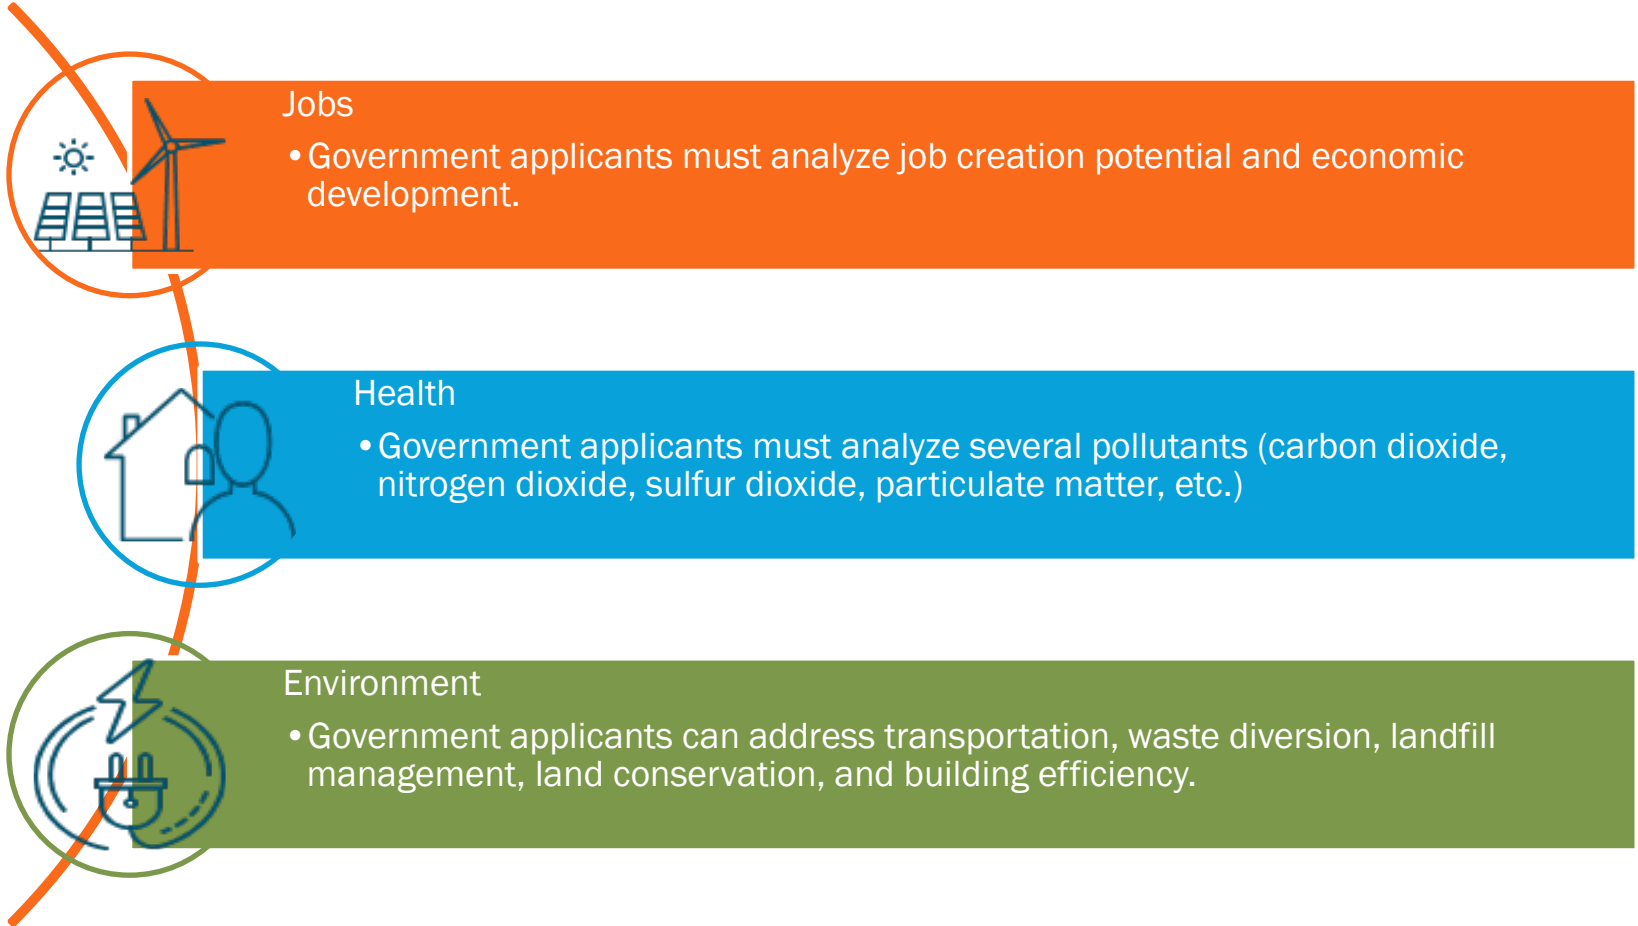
Jobs

• Government applicants must analyze job creation potential and economic development.

Health

• Government applicants must analyze several pollutants (carbon dioxide, nitrogen dioxide, sulfur dioxide, particulate matter, etc.)

Environment

• Government applicants can address transportation, waste diversion, landfill management, land conservation, and building efficiency.